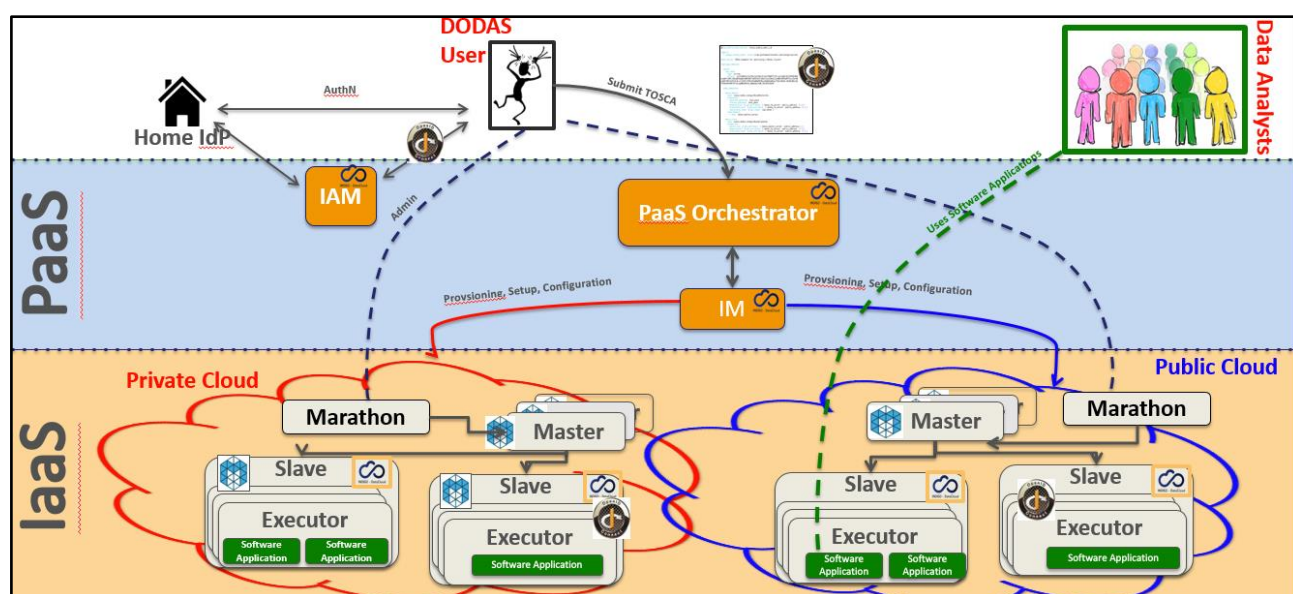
DODAS User

Data Analysts

Home IdP

AuthN

Submit TOSCA

PaaS

IAM

Admin

PaaS Orchestrator

Uses Software Applications

IM

Provsioning, Setup, Configuration

Provsioning, Setup, Configuration

IaaS

Private Cloud

Public Cloud

Marathon

Master

Slave

Executor

Software Application

Software Application

Slave

Executor

Software Application

Master

Marathon

Slave

Executor

Software Application

Software Application

Slave

Executor

Software Application